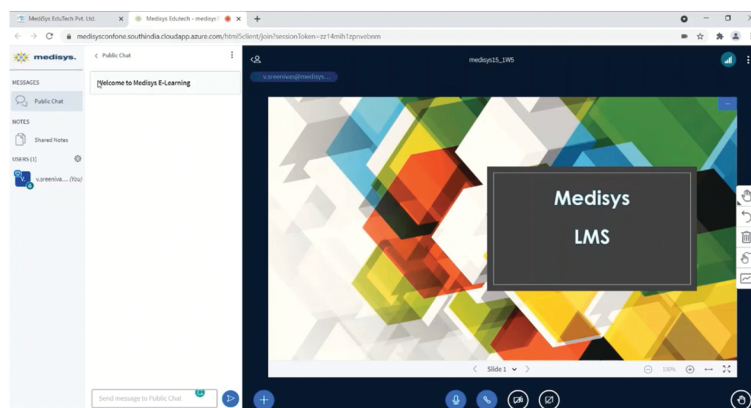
MediSys EduTech Pvt. Ltd. ×
Medisys Edutech - medisys ×
+
medisysconfone.southindia.cloudapp.azure.com/html5client/join?sessionToken=zz14mih1zpnvebnm

medisys.
MESSAGES
Public Chat
NOTES
Shared Notes
USERS (1)
v.sreeniva... (You)

Public Chat
Welcome to Medisys E-Learning
Send message to Public Chat

medisys15_1W5
v.sreenivas@medisys...

Medisys
LMS

Slide 1
100%